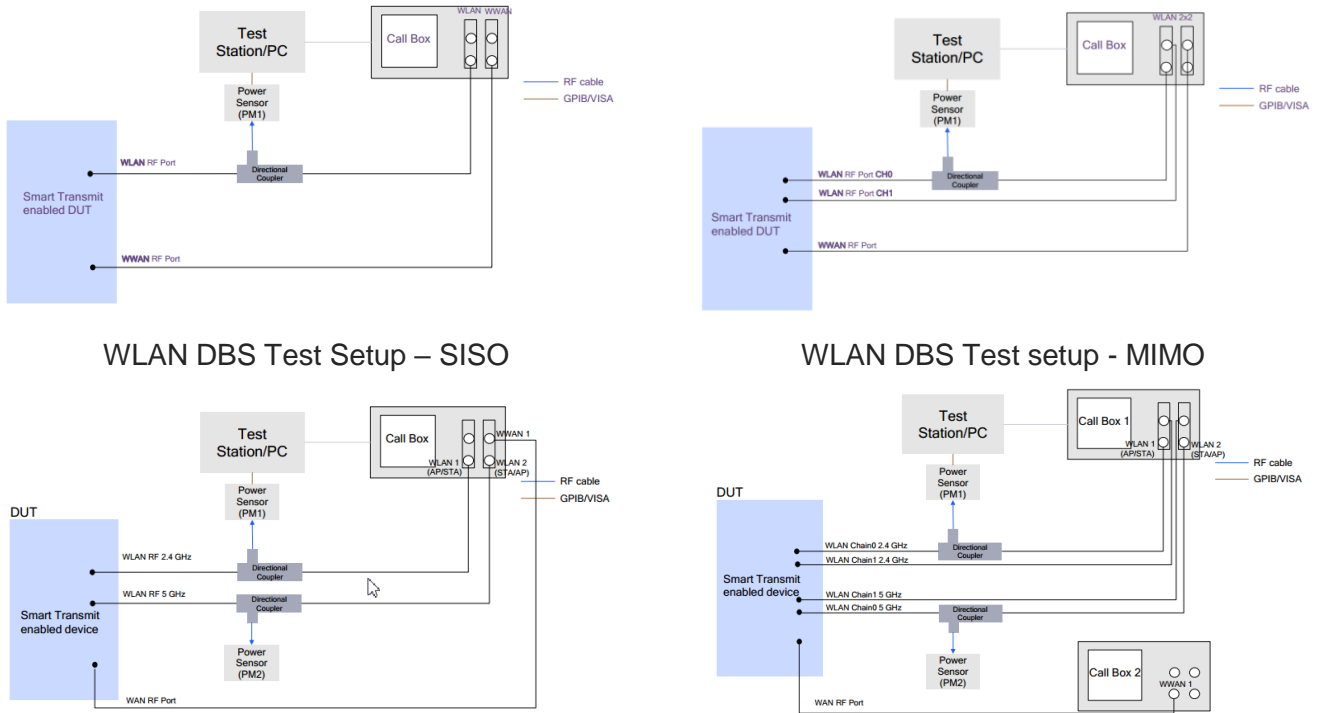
Test Station/PC

Call Box

WLAN WWAN

RF cable
GPIB/VISA

Power Sensor (PM1)

Smart Transmit enabled DUT

WLAN RF Port

Directional Coupler

WWAN RF Port

Test Station/PC

Call Box

WLAN 2x2

RF cable
GPIB/VISA

Power Sensor (PM1)

Smart Transmit enabled DUT

WLAN RF Port CH0
WLAN RF Port CH1

Directional Coupler

WWAN RF Port

WLAN DBS Test Setup – SISO

WLAN DBS Test setup - MIMO

Test Station/PC

Call Box

WWAN 1

WLAN 1 (AP/STA)
WLAN 2 (STA/AP)

RF cable
GPIB/VISA

Power Sensor (PM1)

DUT

Smart Transmit enabled device

WLAN RF 2.4 GHz
Directional Coupler
WLAN RF 5 GHz
Directional Coupler

Power Sensor (PM2)

WAN RF Port

Test Station/PC

Call Box 1

WLAN 1 (AP/STA)
WLAN 2 (STA/AP)

RF cable
GPIB/VISA

Power Sensor (PM1)

DUT

Smart Transmit enabled device

WLAN Chain0 2.4 GHz
WLAN Chain1 2.4 GHz
Directional Coupler
WLAN Chain1 5 GHz
WLAN Chain0 5 GHz
Directional Coupler

Power Sensor (PM2)

Call Box 2

WWAN 1

WAN RF Port